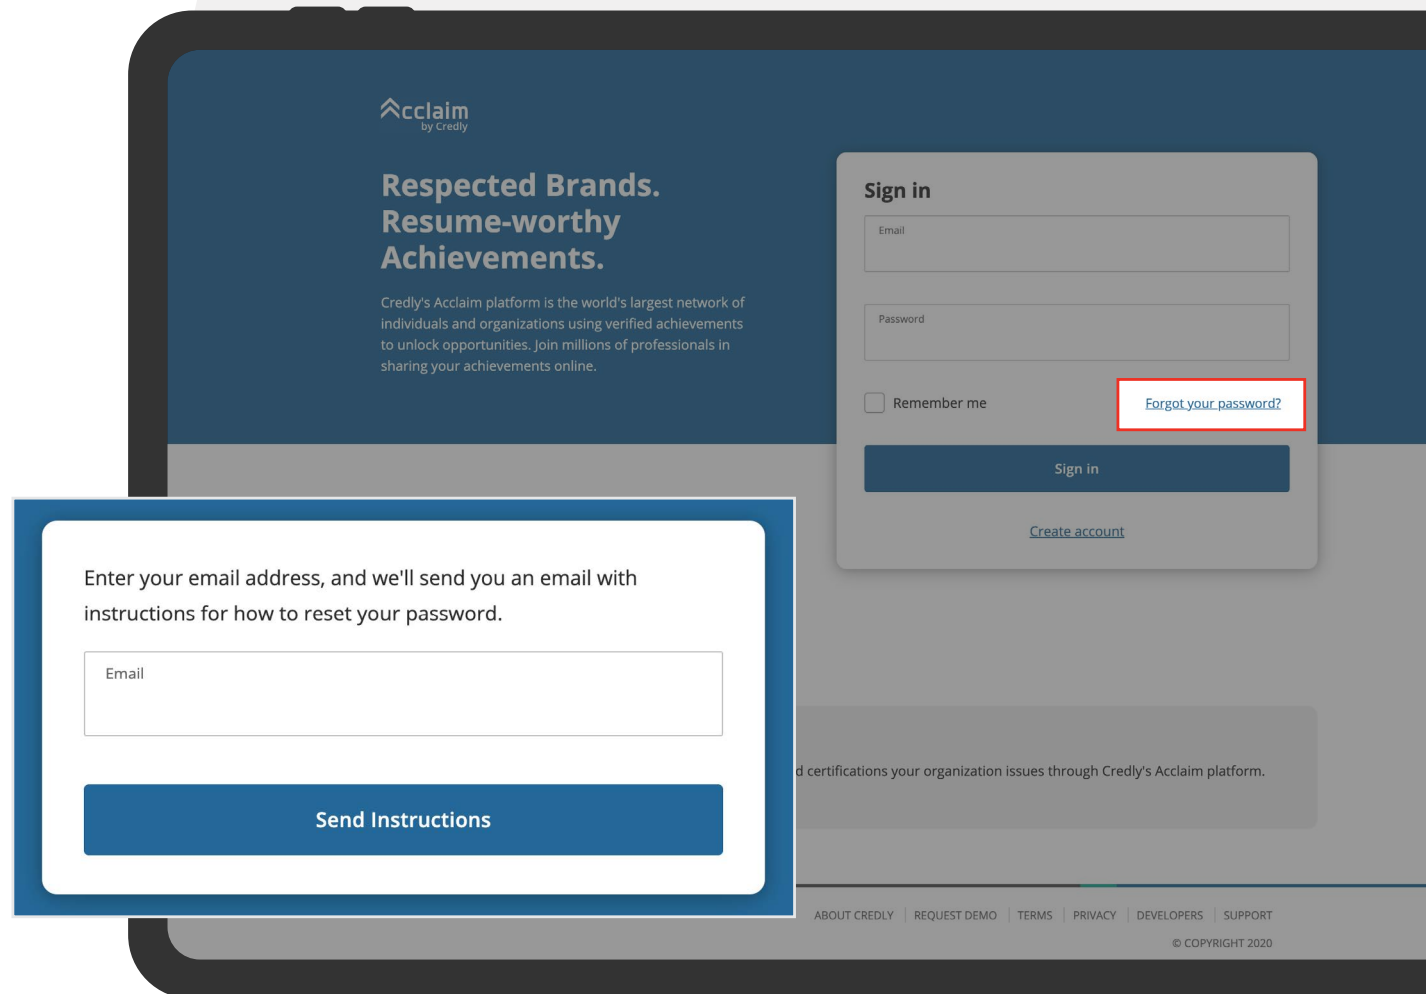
Acclaim
by Credly

Respected Brands. Resume-worthy Achievements.

Credly's Acclaim platform is the world's largest network of individuals and organizations using verified achievements to unlock opportunities. Join millions of professionals in sharing your achievements online.

Sign in

Email

Password

Remember me

Forgot your password?

Sign in

Create account

Enter your email address, and we'll send you an email with instructions for how to reset your password.

Email

Send Instructions

d certifications your organization issues through Credly's Acclaim platform.

ABOUT CREDLY | REQUEST DEMO | TERMS | PRIVACY | DEVELOPERS | SUPPORT

© COPYRIGHT 2020